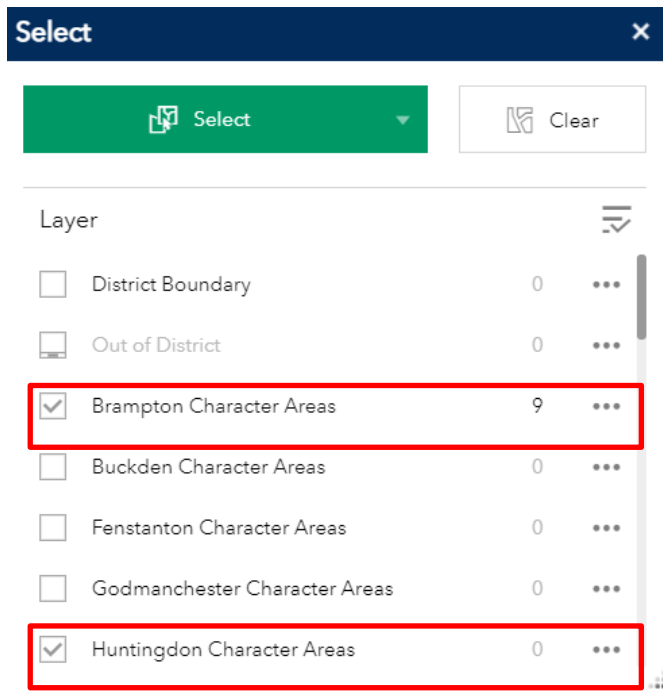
Select ×

Select

Clear

Layer

District Boundary 0 •••

Out of District 0 •••

Brampton Character Areas 9 •••

Buckden Character Areas 0 •••

Fenstanton Character Areas 0 •••

Godmanchester Character Areas 0 •••

Huntingdon Character Areas 0 •••